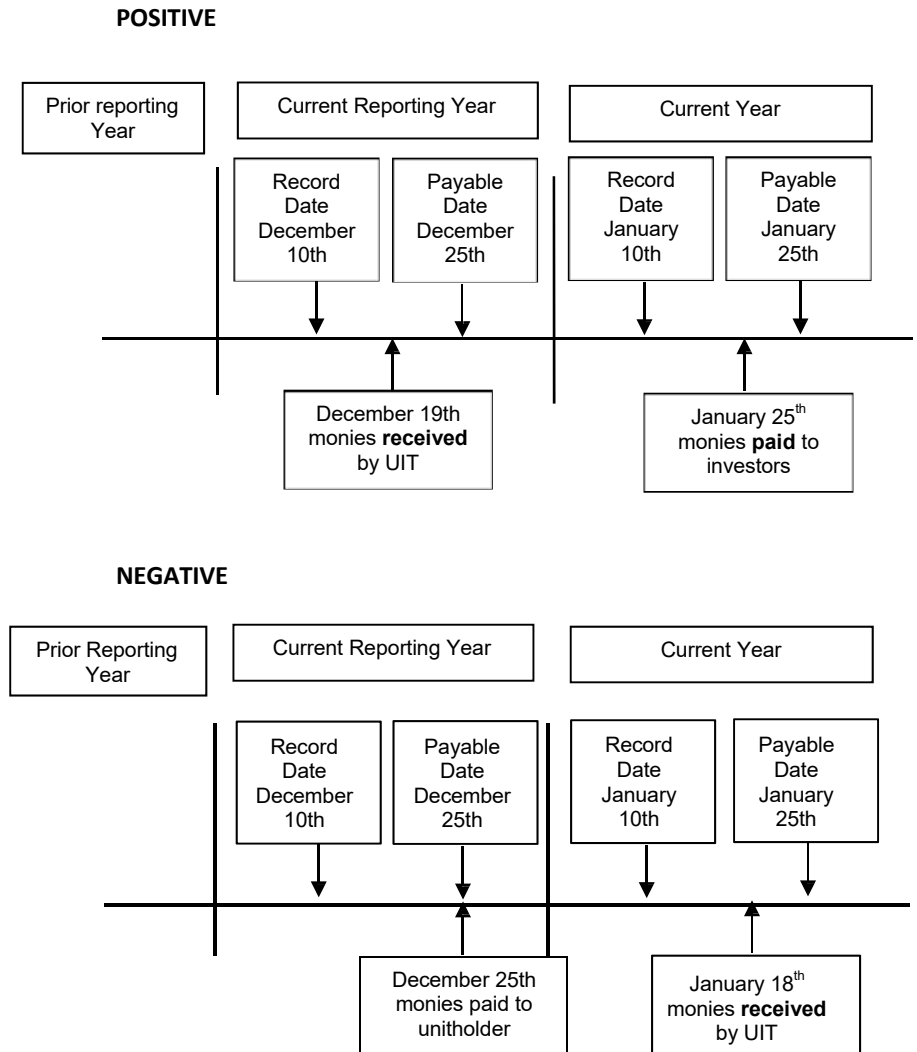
**POSITIVE**

Prior reporting Year

Current Reporting Year

Current Year

Record Date December 10th

Payable Date December 25th

Record Date January 10th

Payable Date January 25th

December 19th monies **received** by UIT

January 25$^{th}$ monies **paid** to investors

**NEGATIVE**

Prior Reporting Year

Current Reporting Year

Current Year

Record Date December 10th

Payable Date December 25th

Record Date January 10th

Payable Date January 25th

December 25th monies paid to unitholder

January 18$^{th}$ monies **received** by UIT